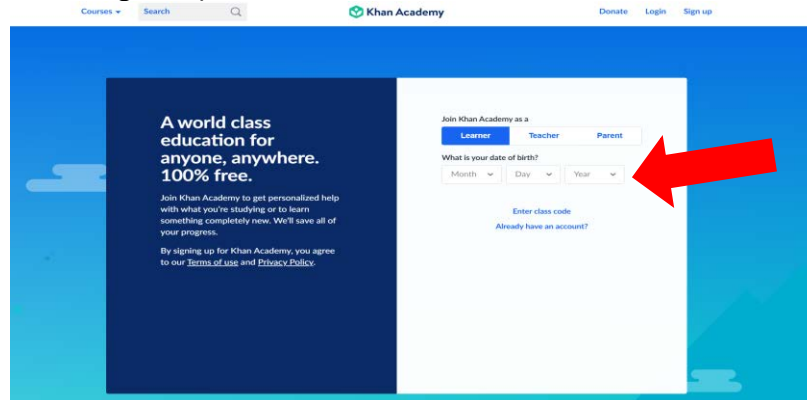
Courses Search Khan Academy Donate Login Sign up

A world class education for anyone, anywhere. 100% free.

Join Khan Academy to get personalized help with what you're studying or to learn something completely new. We'll save all of your progress.

By signing up for Khan Academy, you agree to our Terms of use and Privacy Policy.

Join Khan Academy as a

Learner Teacher Parent

What is your date of birth?

Month Day Year

Enter class code

Already have an account?